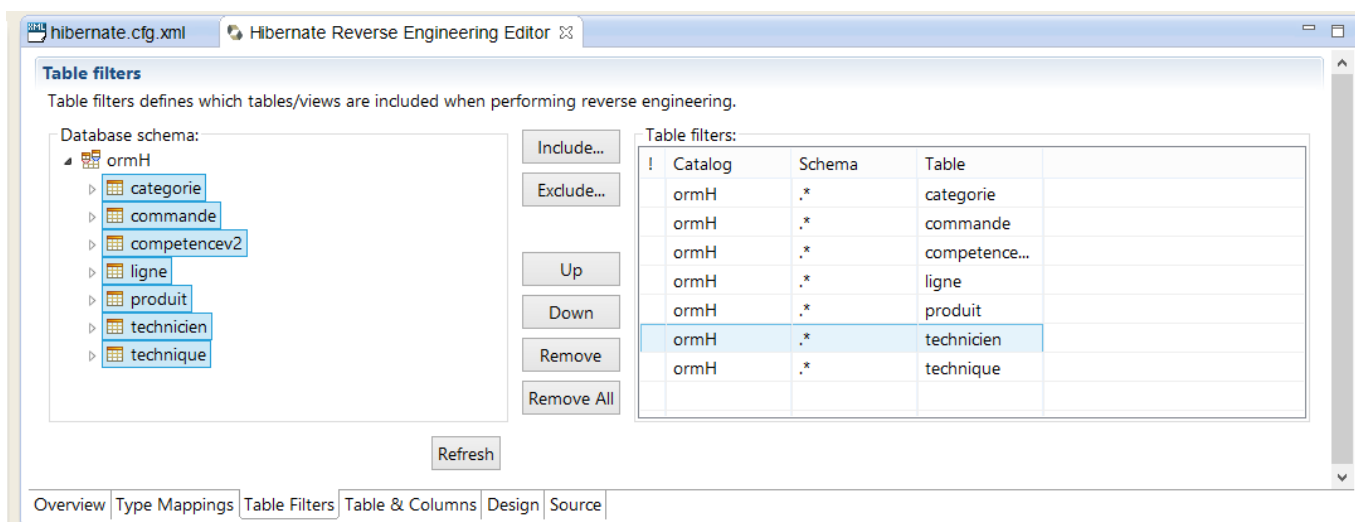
hibernate.cfg.xml | Hibernate Reverse Engineering Editor

Table filters

Table filters defines which tables/views are included when performing reverse engineering.

Database schema:
ormH
categorie
commande
competencev2
ligne
produit
technicien
technique

Include...
Exclude...
Up
Down
Remove
Remove All

Table filters:

| ! | Catalog | Schema | Table |
|---|---|---|---|
| | ormH | .* | categorie |
| | ormH | .* | commande |
| | ormH | .* | competence... |
| | ormH | .* | ligne |
| | ormH | .* | produit |
| | ormH | .* | technicien |
| | ormH | .* | technique |

Refresh

Overview | Type Mappings | Table Filters | Table & Columns | Design | Source